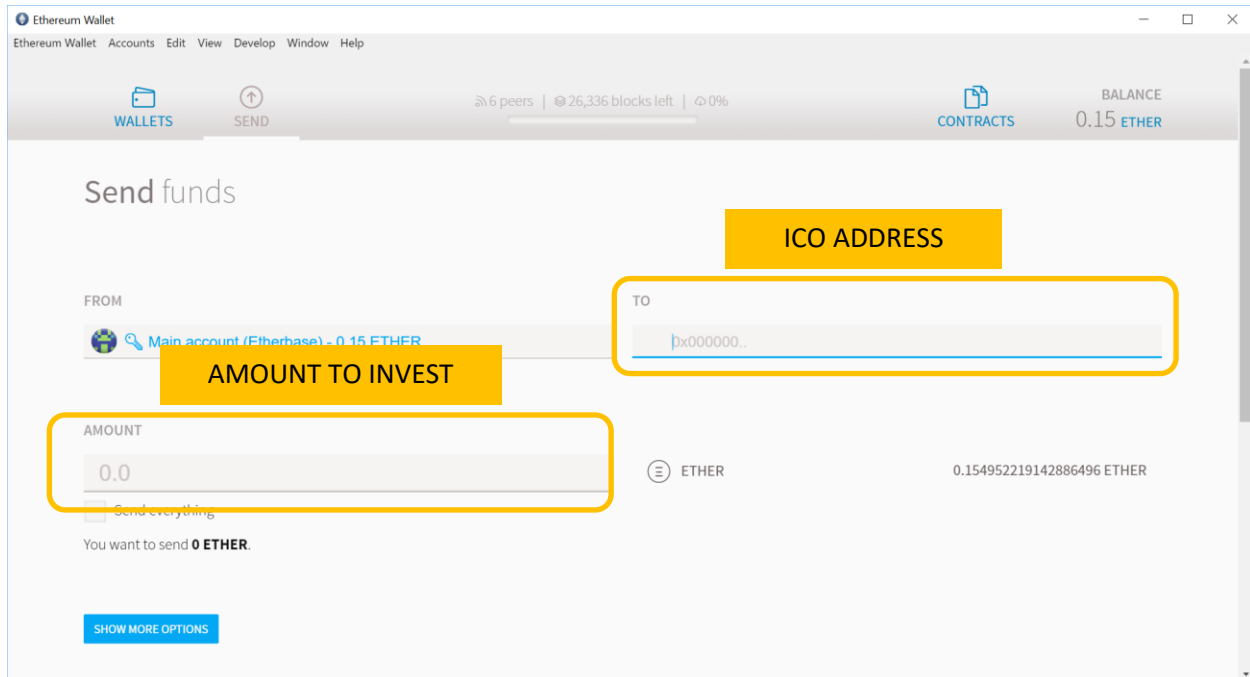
Ethereum Wallet

Ethereum Wallet Accounts Edit View Develop Window Help

WALLETS SEND

6 peers | 26,336 blocks left | 0%

CONTRACTS

BALANCE
0.15 ETHER

Send funds

ICO ADDRESS

FROM

Main account (Etherbase) - 0.15 ETHER

TO

0x000000..

AMOUNT TO INVEST

AMOUNT

0.0

ETHER

0.154952219142886496 ETHER

Send everything

You want to send **0 ETHER**.

SHOW MORE OPTIONS